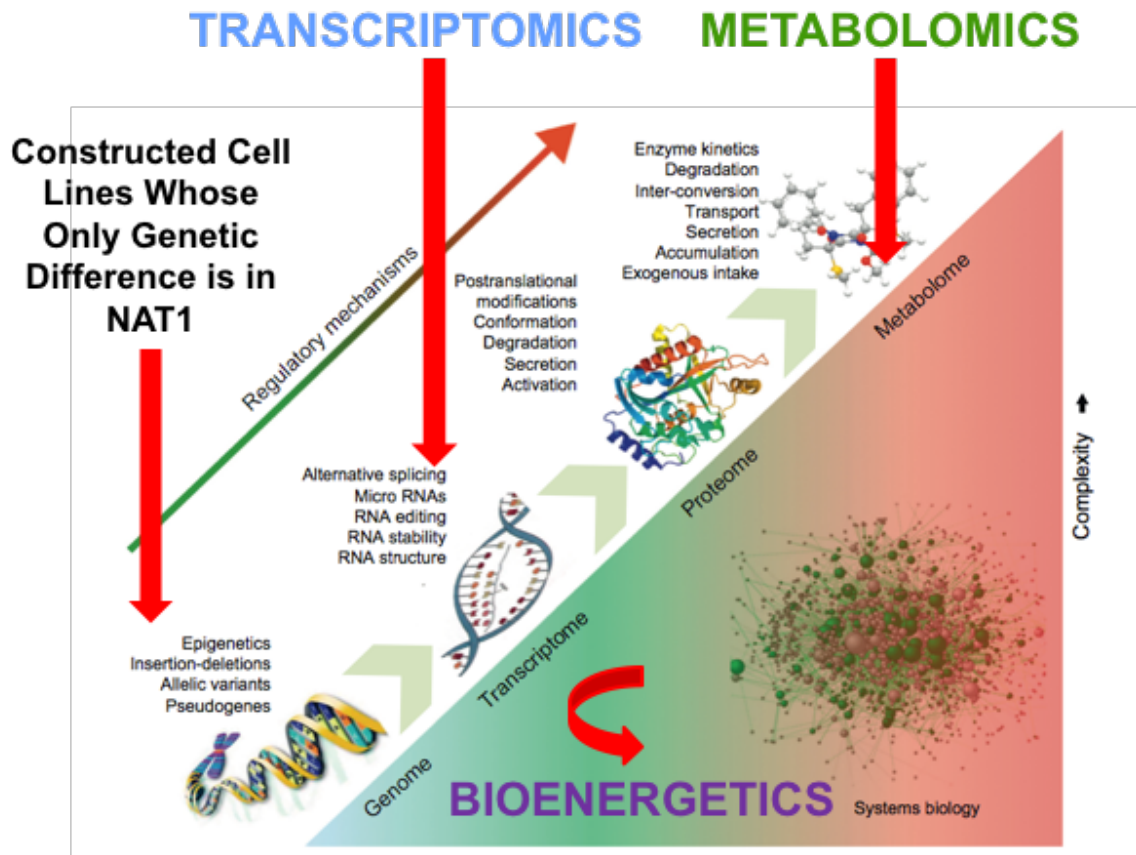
TRANSCRIPTOMICS METABOLOMICS

Constructed Cell Lines Whose Only Genetic Difference is in NAT1

Regulatory mechanisms

Enzyme kinetics
Degradation
Inter-conversion
Transport
Secretion
Accumulation
Exogenous intake

Postranslational modifications
Conformation
Degradation
Secretion
Activation

Alternative splicing
Micro RNAs
RNA editing
RNA stability
RNA structure

Epigenetics
Insertion-deletions
Allelic variants
Pseudogenes

Metabolome
Proteome
Transcriptome
Genome

Complexity

BIOENERGETICS

Systems biology